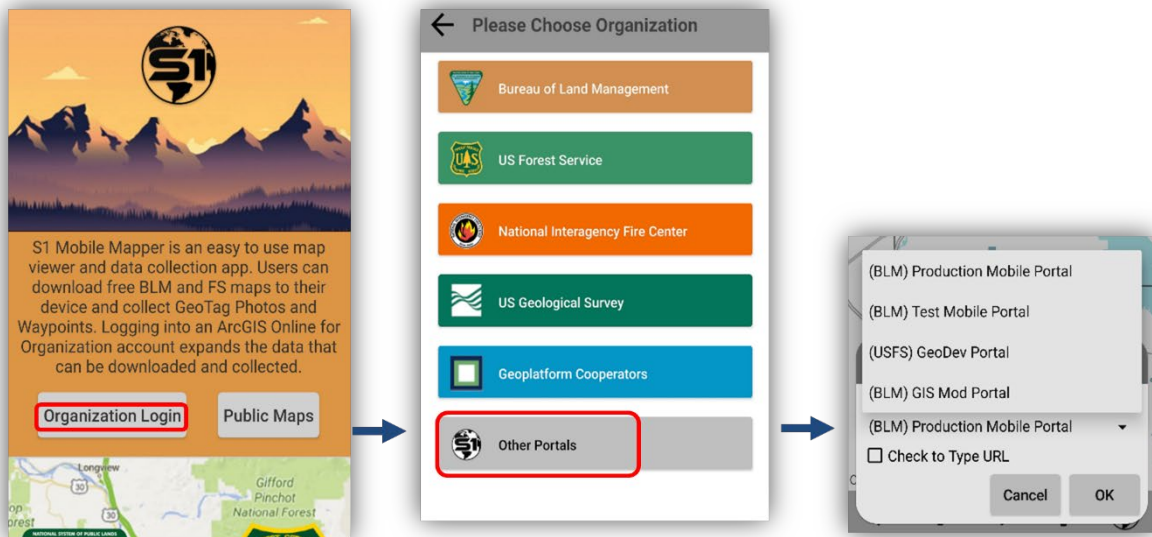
S1

S1 Mobile Mapper is an easy to use map viewer and data collection app. Users can download free BLM and FS maps to their device and collect GeoTag Photos and Waypoints. Logging into an ArcGIS Online for Organization account expands the data that can be downloaded and collected.

Organization Login

Public Maps

Longview

30

30

Gifford Pinchot National Forest

orest

NATIONAL SYSTEM OF PUBLIC LANDS

Please Choose Organization

Bureau of Land Management

US Forest Service

National Interagency Fire Center

US Geological Survey

Geoplatform Cooperators

Other Portals

(BLM) Production Mobile Portal

(BLM) Test Mobile Portal

(USFS) GeoDev Portal

(BLM) GIS Mod Portal

(BLM) Production Mobile Portal

Check to Type URL

Cancel

OK